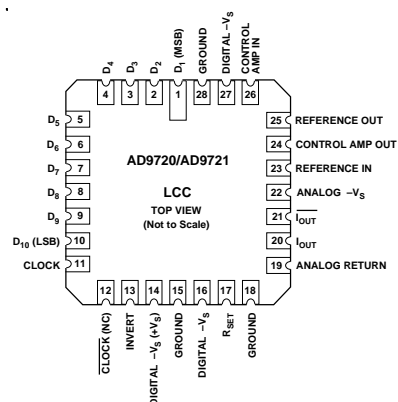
$D_4$ $D_3$ $D_2$ $D_1$ (MSB) GROUND DIGITAL $-V_S$ CONTROL AMP IN

4 3 2 1 28 27 26

$D_5$ 5
$D_6$ 6
$D_7$ 7
$D_8$ 8
$D_9$ 9
$D_{10}$ (LSB) 10
CLOCK 11

25 REFERENCE OUT
24 CONTROL AMP OUT
23 REFERENCE IN
22 ANALOG $-V_S$
21 $\overline{I_{OUT}}$
20 $I_{OUT}$
19 ANALOG RETURN

AD9720/AD9721

LCC

TOP VIEW

(Not to Scale)

12 13 14 15 16 17 18

$\overline{CLOCK}$ (NC) INVERT DIGITAL $-V_S$ ($+V_S$) GROUND DIGITAL $-V_S$ $R_{SET}$ GROUND